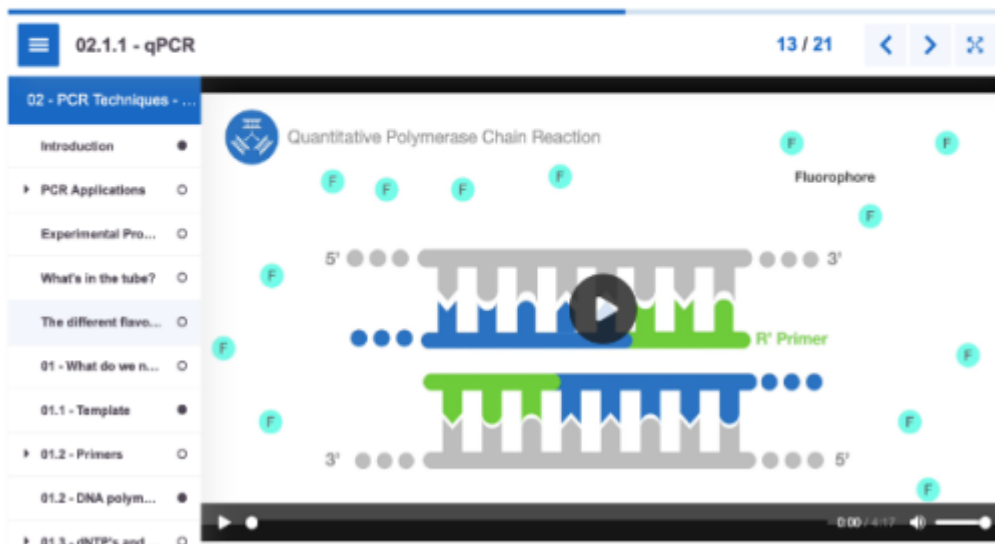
02.1.1 - qPCR

13 / 21

02 - PCR Techniques - ...

Introduction

PCR Applications

Experimental Pro...

What's in the tube?

The different flavo...

01 - What do we n...

01.1 - Template

01.2 - Primers

01.2 - DNA polym...

01.3 - dNTP's and...

Quantitative Polymerase Chain Reaction

F F F F F F F F F F F F F F

Fluorophore

5' 3'

R' Primer

3' 5'

0:00 / 4:17